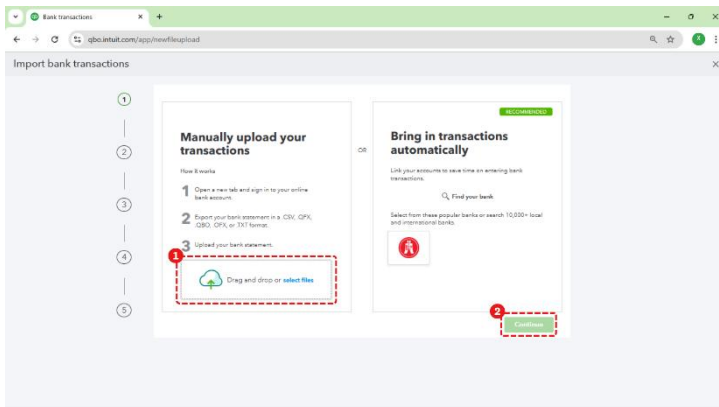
Bank transactions ×
+
qbo.intuit.com/app/newfileupload
Import bank transactions
×
1
2
3
4
5
Manually upload your transactions
How it works
1 Open a new tab and sign in to your online bank account.
2 Export your bank statement in a .CSV, QFX, .QBO, .OFX, or TXT format.
3 Upload your bank statement.
1
Drag and drop or select files
OR
RECOMMENDED
Bring in transactions automatically
Link your accounts to save time on entering bank transactions.
Find your bank
Select from these popular banks or search 10,000+ local and international banks.
2
Continue